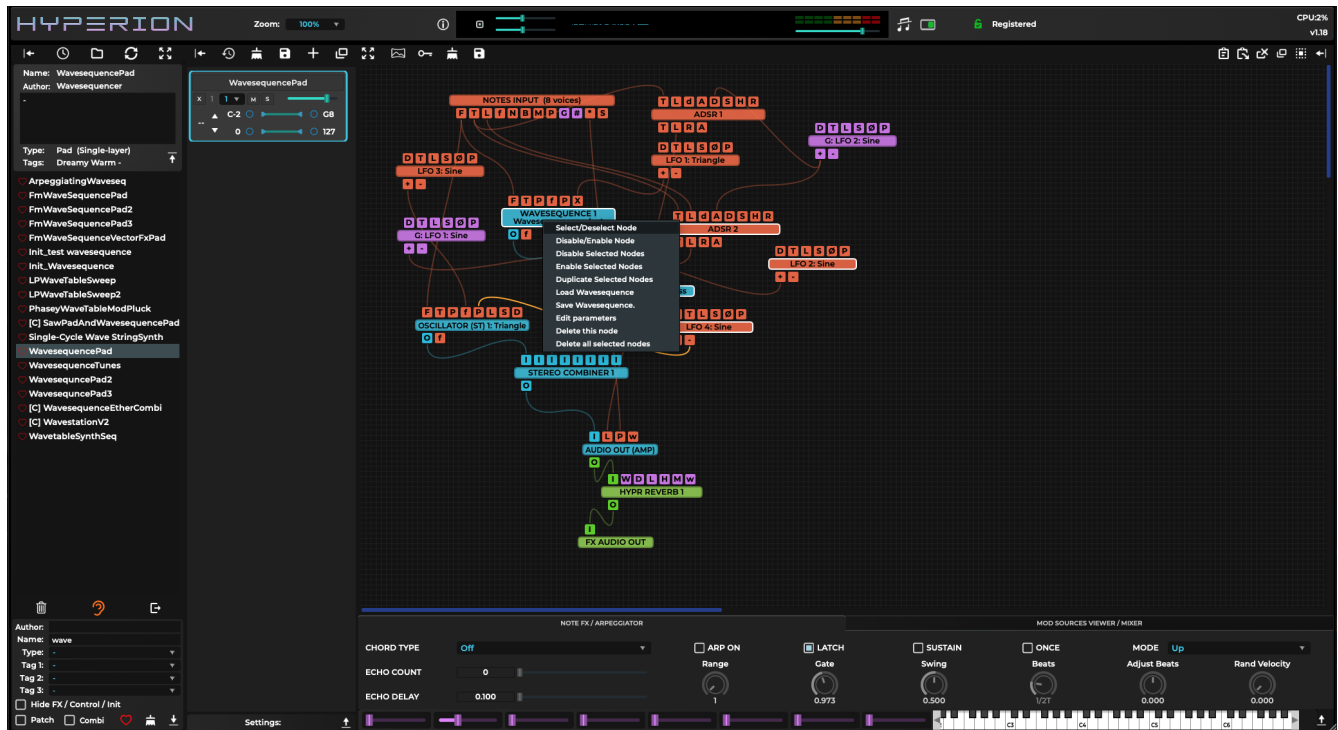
HYPERION

Zoom: 100%

Registered

CPU:2%
v1.18

Name: WavesequencePad
Author: Wavesequencer
-

Type: Pad (Single-layer)
Tags: Dreamy Warm -

ArpeggiatingWaveseq
FmWaveSequencePad
FmWaveSequencePad2
FmWaveSequencePad3
FmWaveSequenceVectorFxPad
Init_test wavesequence
Init_Wavesequence
LPWaveTableSweep
LPWaveTableSweep2
PhaseyWaveTableModPluck
[C] SawPadAndWavesequencePad
Single-Cycle Wave StringSynth
WavesequencePad
WavesequenceTunes
WavesequncePad2
WavesequncePad3
[C] WavesequenceEtherCombi
[C] WavestationV2
WavetableSynthSeq

Author:
Name: wave
Type: -
Tag 1: -
Tag 2: -
Tag 3: -
Hide FX / Control / Init
Patch Combi

WavesequencePad
X 1 M S
C-2 G8
0 127

Settings:

NOTES INPUT (8 voices)
F T L f N B M P G # * S

T L d A D S H R
ADSR 1
T L R A

D T L S Ø P
LFO 1: Triangle

D T L S Ø P
G: LFO 2: Sine

D T L S Ø P
LFO 3: Sine

F T P f P X
WAVESEQUENCE 1

D T L S Ø P
G: LFO 1: Sine

T L d A D S H R
ADSR 2
T L R A

D T L S Ø P
LFO 2: Sine

Select/Deselect Node
Disable/Enable Node
Disable Selected Nodes
Enable Selected Nodes
Duplicate Selected Nodes
Load Wavesequence
Save Wavesequence.
Edit parameters
Delete this node
Delete all selected nodes

F T P f P L S D
OSCILLATOR (ST) 1: Triangle
O f

T L S Ø P
LFO 4: Sine

I I I I I I I I
STEREO COMBINER 1
O

I L P W
AUDIO OUT (AMP)
O

I W D L H M W
HYPR REVERB 1
O

I
FX AUDIO OUT

NOTE FX / ARPEGGIATOR
MOD SOURCES VIEWER / MIXER

CHORD TYPE Off
ECHO COUNT 0
ECHO DELAY 0.100

ARP ON
LATCH
SUSTAIN
ONCE
MODE Up

Range 1
Gate 0.973
Swing 0.500
Beats 1/2T
Adjust Beats 0.000
Rand Velocity 0.000

C3 C4 C5 C6